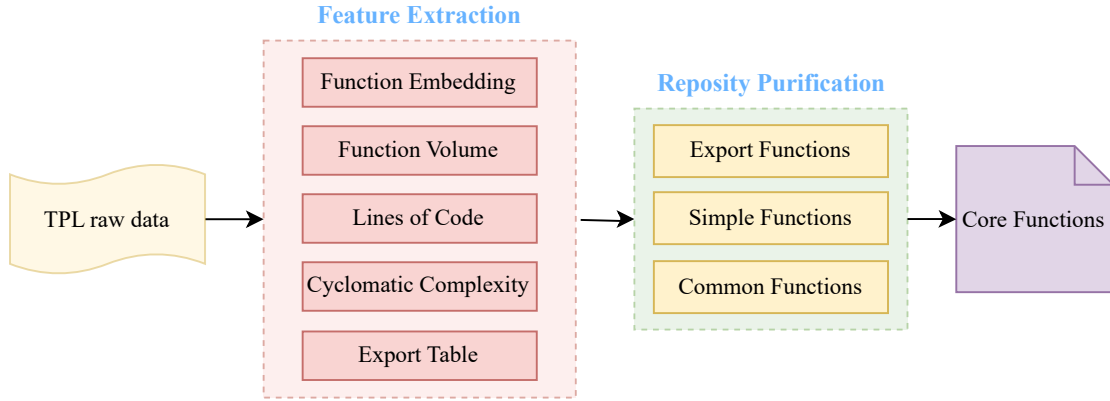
TPL raw data

Feature Extraction

Function Embedding

Function Volume

Lines of Code

Cyclomatic Complexity

Export Table

Reposity Purification

Export Functions

Simple Functions

Common Functions

Core Functions